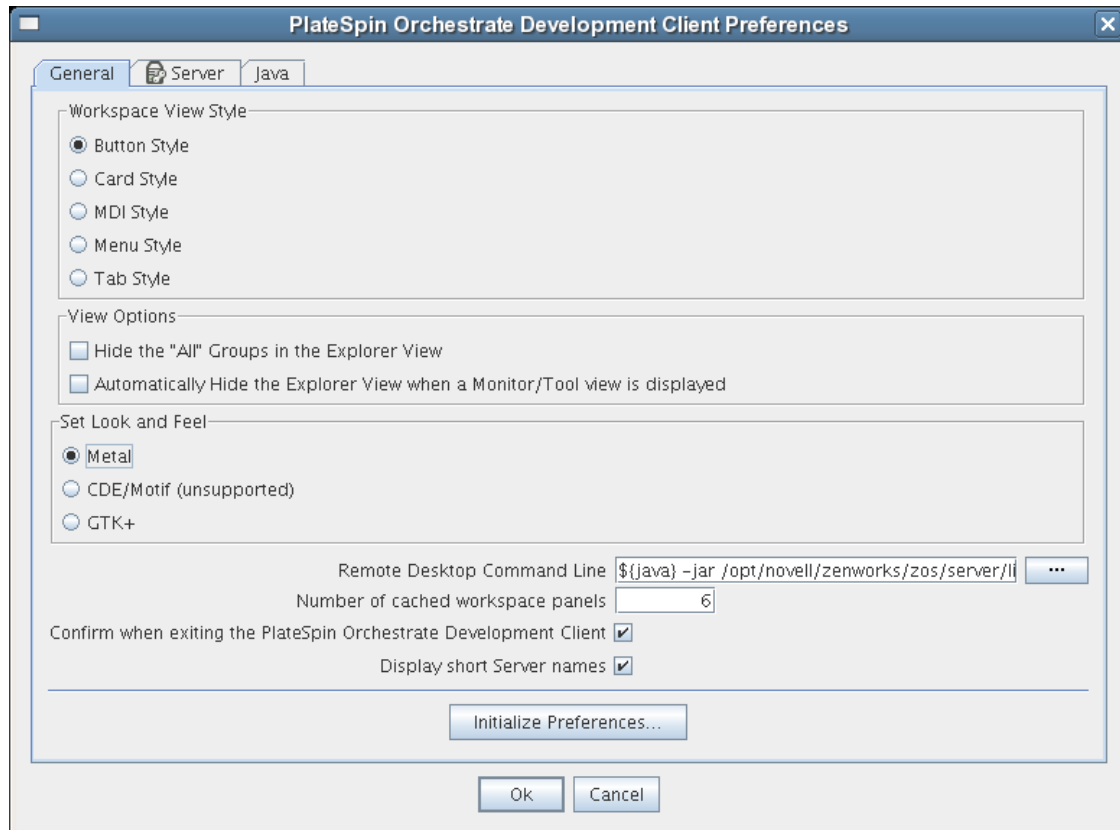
PlateSpin Orchestrate Development Client Preferences

General Server Java

Workspace View Style
Button Style
Card Style
MDI Style
Menu Style
Tab Style

View Options
Hide the "All" Groups in the Explorer View
Automatically Hide the Explorer View when a Monitor/Tool view is displayed

Set Look and Feel
Metal
CDE/Motif (unsupported)
GTK+

Remote Desktop Command Line ${java} -jar /opt/novell/zenworks/zos/server/li ...
Number of cached workspace panels 6
Confirm when exiting the PlateSpin Orchestrate Development Client
Display short Server names

Initialize Preferences...

Ok Cancel